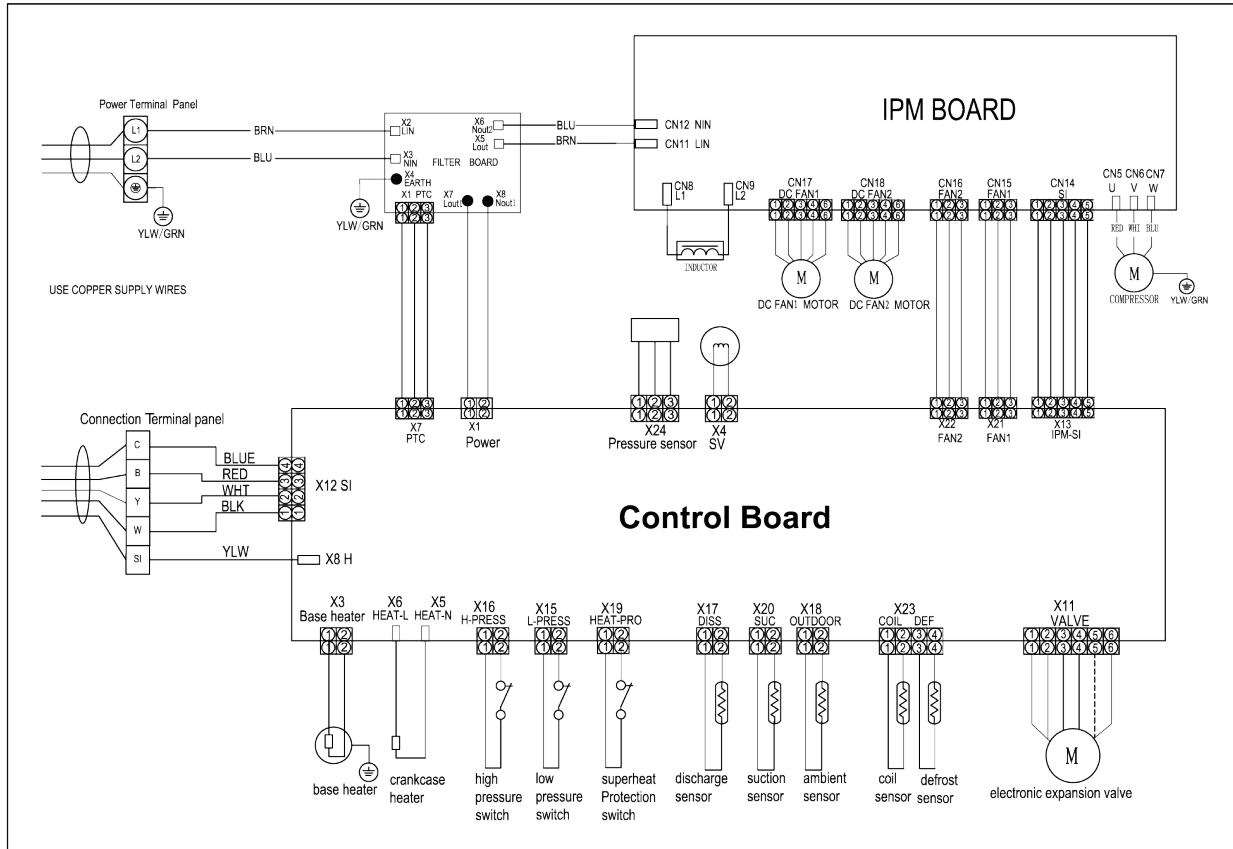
IPM BOARD

Power Terminal Panel
L1
L2
BRN
BLU
YLW/GRN

X2 LIN
X3 NIN
X4 EARTH
X6 Nout2
X5 Lout
FILTER BOARD
X1 PTC
X7 Lout1
X8 Nout1
①②③

BLU
BRN
CN12 NIN
CN11 LIN

CN8 L1
CN9 L2
INDUCTOR

CN17 DC FAN1
CN18 DC FAN2
CN16 FAN2
CN15 FAN1
CN14 SI
CN5 U
CN6 V
CN7 W
RED WHI BLU
M
M
M
DC FAN1 MOTOR
DC FAN2 MOTOR
COMPRESSOR
YLW/GRN

USE COPPER SUPPLY WIRES

Connection Terminal panel
C
B
Y
W
SI
BLUE
RED
WHT
BLK
YLW
X12 SI
X8 H

X7 PTC
X1 Power
X24 Pressure sensor
X4 SV
X22 FAN2
X21 FAN1
X13 IPM-SI

Control Board

X3 Base heater
X6 HEAT-L
X5 HEAT-N
X16 H-PRESS
X15 L-PRESS
X19 HEAT-PRO
X17 DISS
X20 SUC
X18 OUTDOOR
X23 COIL DEF
X11 VALVE

base heater
crankcase heater
high pressure switch
low pressure switch
superheat Protection switch
discharge sensor
suction sensor
ambient sensor
coil sensor
defrost sensor
M
electronic expansion valve